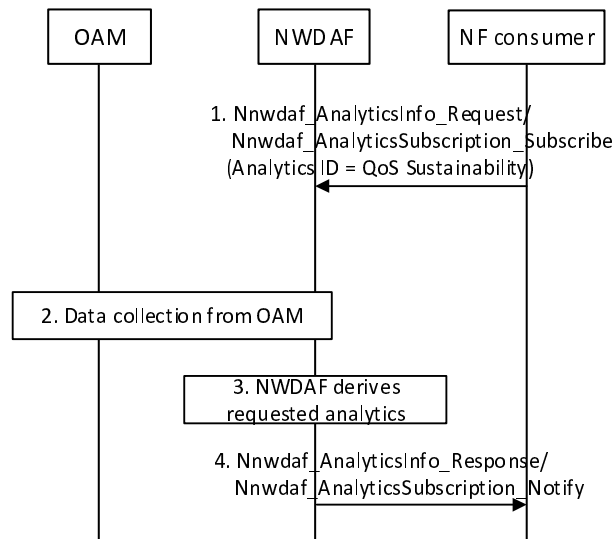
OAM

NWDAF

NF consumer

1. Nnwdaf_AnalyticsInfo_Request/ Nnwdaf_AnalyticsSubscription_Subscribe (Analytics ID = QoS Sustainability)

2. Data collection from OAM

3. NWDAF derives requested analytics

4. Nnwdaf_AnalyticsInfo_Response/ Nnwdaf_AnalyticsSubscription_Notify